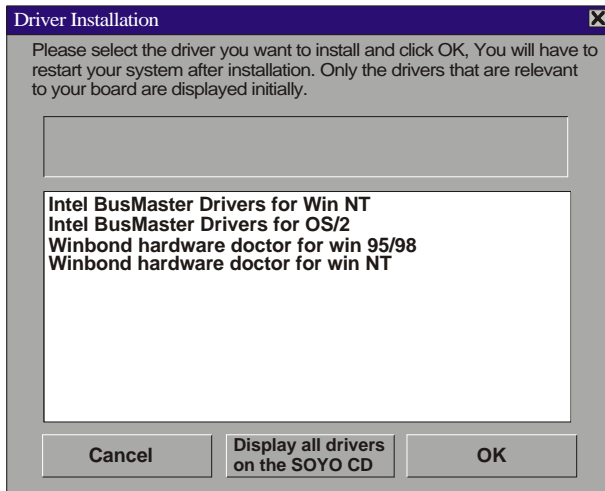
Driver Installation

Please select the driver you want to install and click OK, You will have to restart your system after installation. Only the drivers that are relevant to your board are displayed initially.

Intel BusMaster Drivers for Win NT
Intel BusMaster Drivers for OS/2
Winbond hardware doctor for win 95/98
Winbond hardware doctor for win NT

Cancel

Display all drivers on the SOYO CD

OK